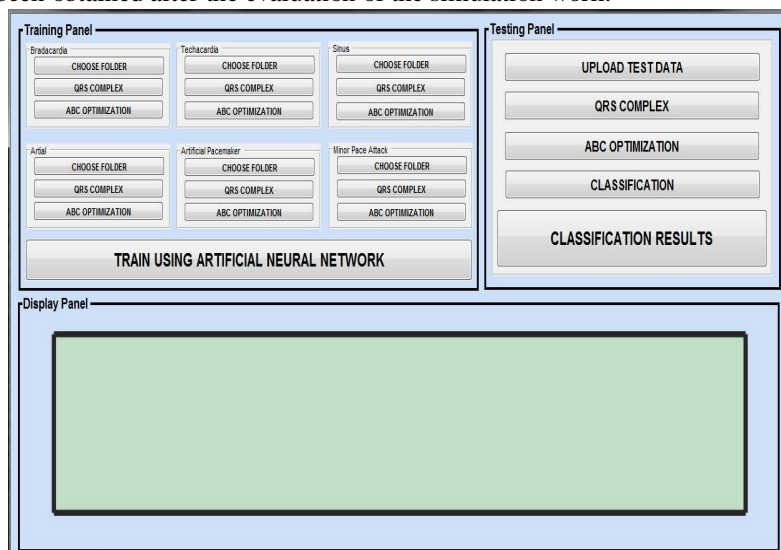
been obtained after the evaluation of the simulation work.

Training Panel

Bradacardia
CHOOSE FOLDER
QRS COMPLEX
ABC OPTIMIZATION

Techacardia
CHOOSE FOLDER
QRS COMPLEX
ABC OPTIMIZATION

Sinus
CHOOSE FOLDER
QRS COMPLEX
ABC OPTIMIZATION

Artial
CHOOSE FOLDER
QRS COMPLEX
ABC OPTIMIZATION

Artificial Pacemaker
CHOOSE FOLDER
QRS COMPLEX
ABC OPTIMIZATION

Minor Pace Attack
CHOOSE FOLDER
QRS COMPLEX
ABC OPTIMIZATION

TRAIN USING ARTIFICIAL NEURAL NETWORK

Testing Panel
UPLOAD TEST DATA
QRS COMPLEX
ABC OPTIMIZATION
CLASSIFICATION
CLASSIFICATION RESULTS

Display Panel